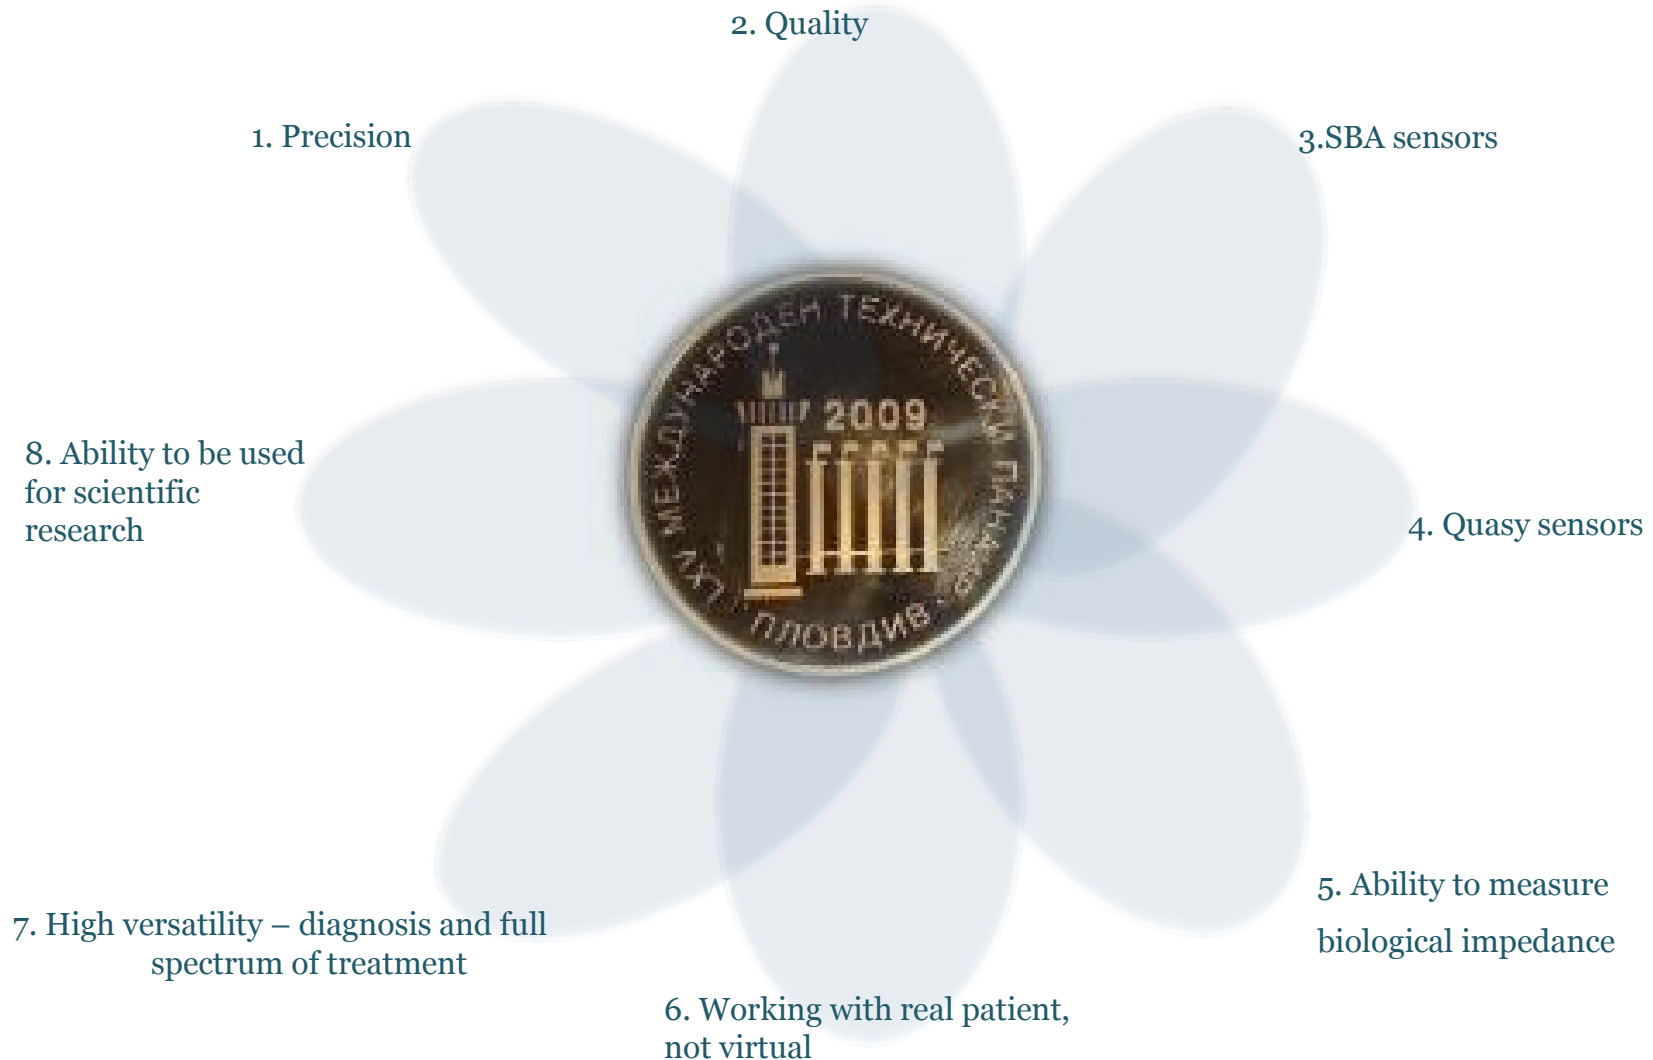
2. Quality

1. Precision

3.SBA sensors

LXV МЕЖДУНАРОДЕН ТЕХНИЧЕСКИ ПАНАИР

2009

ПЛОВДИВ

8. Ability to be used for scientific research

4. Quasy sensors

5. Ability to measure biological impedance

7. High versatility – diagnosis and full spectrum of treatment

6. Working with real patient, not virtual